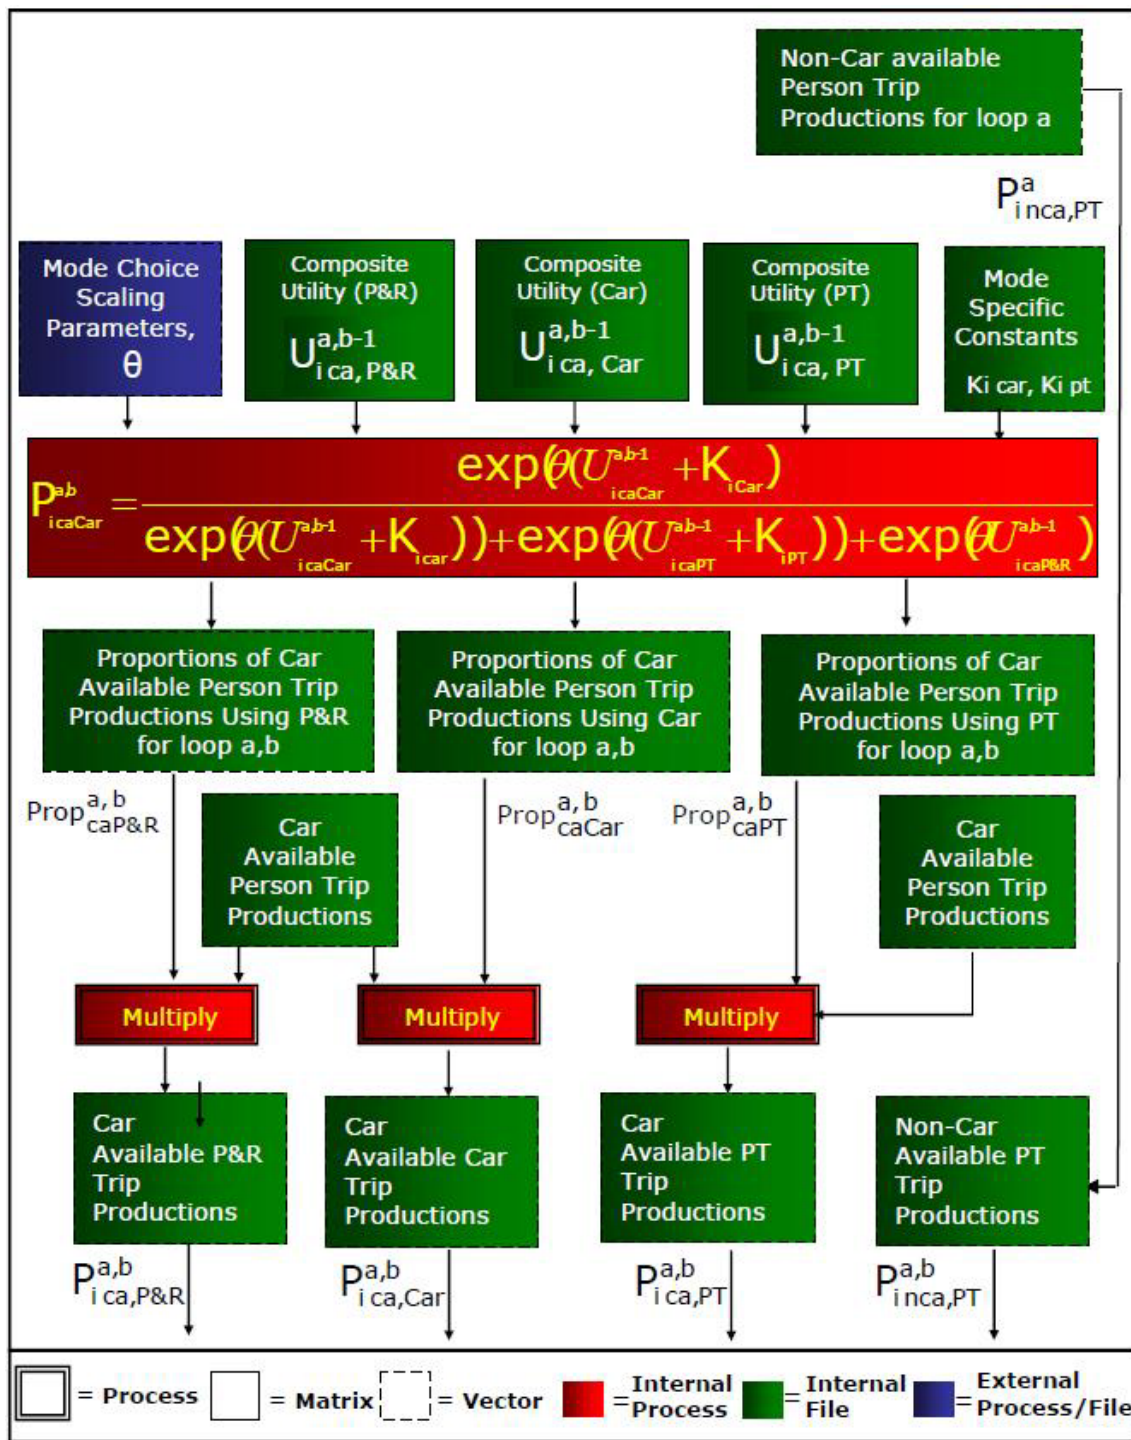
Non-Car available Person Trip Productions for loop a

$P^{a}_{i\,nca,PT}$

Mode Choice Scaling Parameters, θ

Composite Utility (P&R) $U^{a,b-1}_{i\,ca,\,P\&R}$

Composite Utility (Car) $U^{a,b-1}_{i\,ca,\,Car}$

Composite Utility (PT) $U^{a,b-1}_{i\,ca,\,PT}$

Mode Specific Constants Ki car, Ki pt

$P^{a,b}_{icaCar} = \frac{\exp(\theta(U^{a,b-1}_{icaCar} + K_{iCar}))}{\exp(\theta(U^{a,b-1}_{icaCar} + K_{icar})) + \exp(\theta(U^{a,b-1}_{icaPT} + K_{iPT})) + \exp(\theta U^{a,b-1}_{icaP\&R})}$

Proportions of Car Available Person Trip Productions Using P&R for loop a,b

Proportions of Car Available Person Trip Productions Using Car for loop a,b

Proportions of Car Available Person Trip Productions Using PT for loop a,b

$Prop^{a,b}_{caP\&R}$

Car Available Person Trip Productions

$Prop^{a,b}_{caCar}$

$Prop^{a,b}_{caPT}$

Car Available Person Trip Productions

Multiply

Multiply

Multiply

Car Available P&R Trip Productions

Car Available Car Trip Productions

Car Available PT Trip Productions

Non-Car Available PT Trip Productions

$P^{a,b}_{i\,ca,P\&R}$

$P^{a,b}_{i\,ca,Car}$

$P^{a,b}_{i\,ca,PT}$

$P^{a,b}_{i\,nca,PT}$

= Process = Matrix = Vector = Internal Process = Internal File = External Process/File